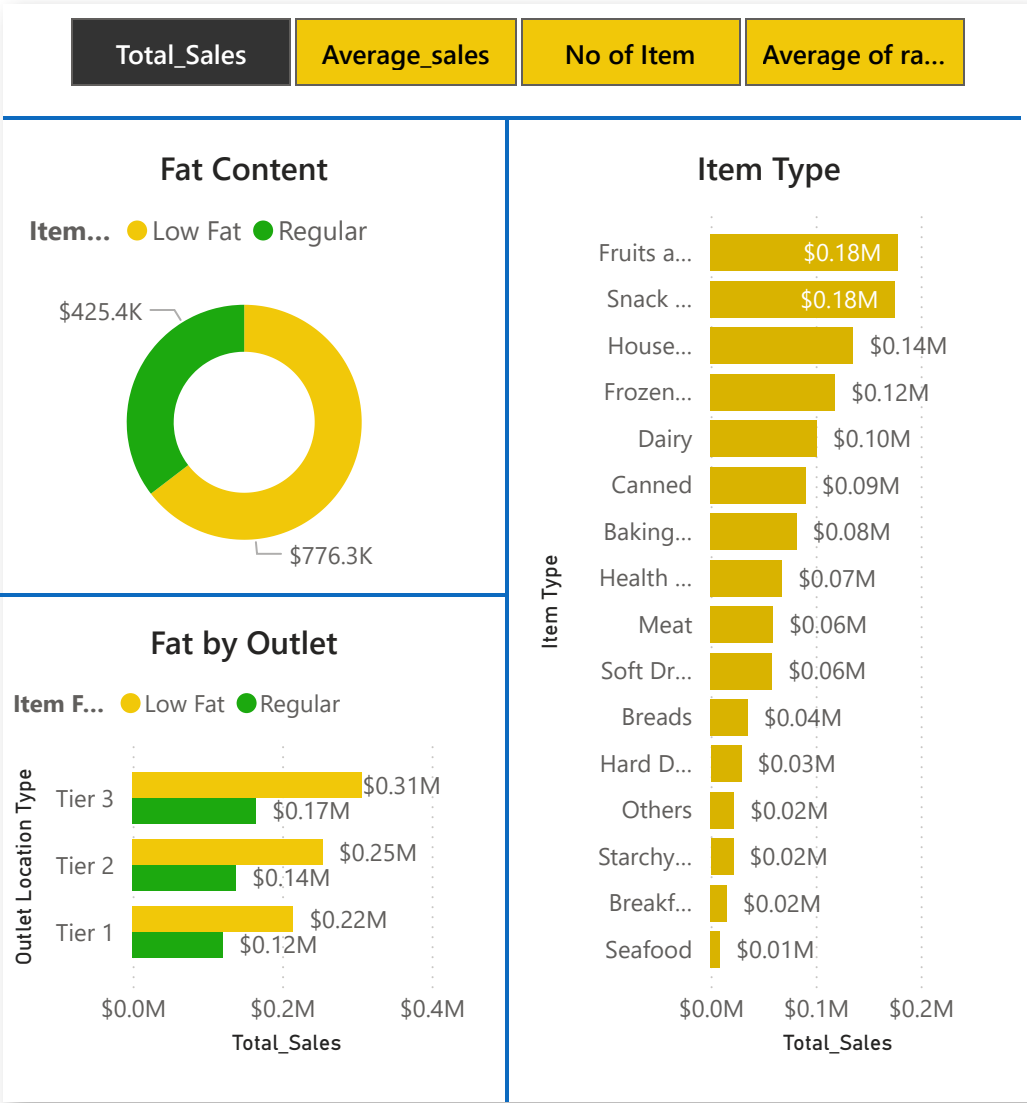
Total_Sales | Average_sales | No of Item | Average of ra...

Fat Content

Item... Low Fat Regular

$425.4K

$776.3K

Fat by Outlet

Item F... Low Fat Regular

Outlet Location Type

Tier 3 $0.31M $0.17M

Tier 2 $0.25M $0.14M

Tier 1 $0.22M $0.12M

$0.0M $0.2M $0.4M

Total_Sales

Item Type

Item Type

Fruits a... $0.18M
Snack ... $0.18M
House... $0.14M
Frozen... $0.12M
Dairy $0.10M
Canned $0.09M
Baking... $0.08M
Health ... $0.07M
Meat $0.06M
Soft Dr... $0.06M
Breads $0.04M
Hard D... $0.03M
Others $0.02M
Starchy... $0.02M
Breakf... $0.02M
Seafood $0.01M

$0.0M $0.1M $0.2M

Total_Sales